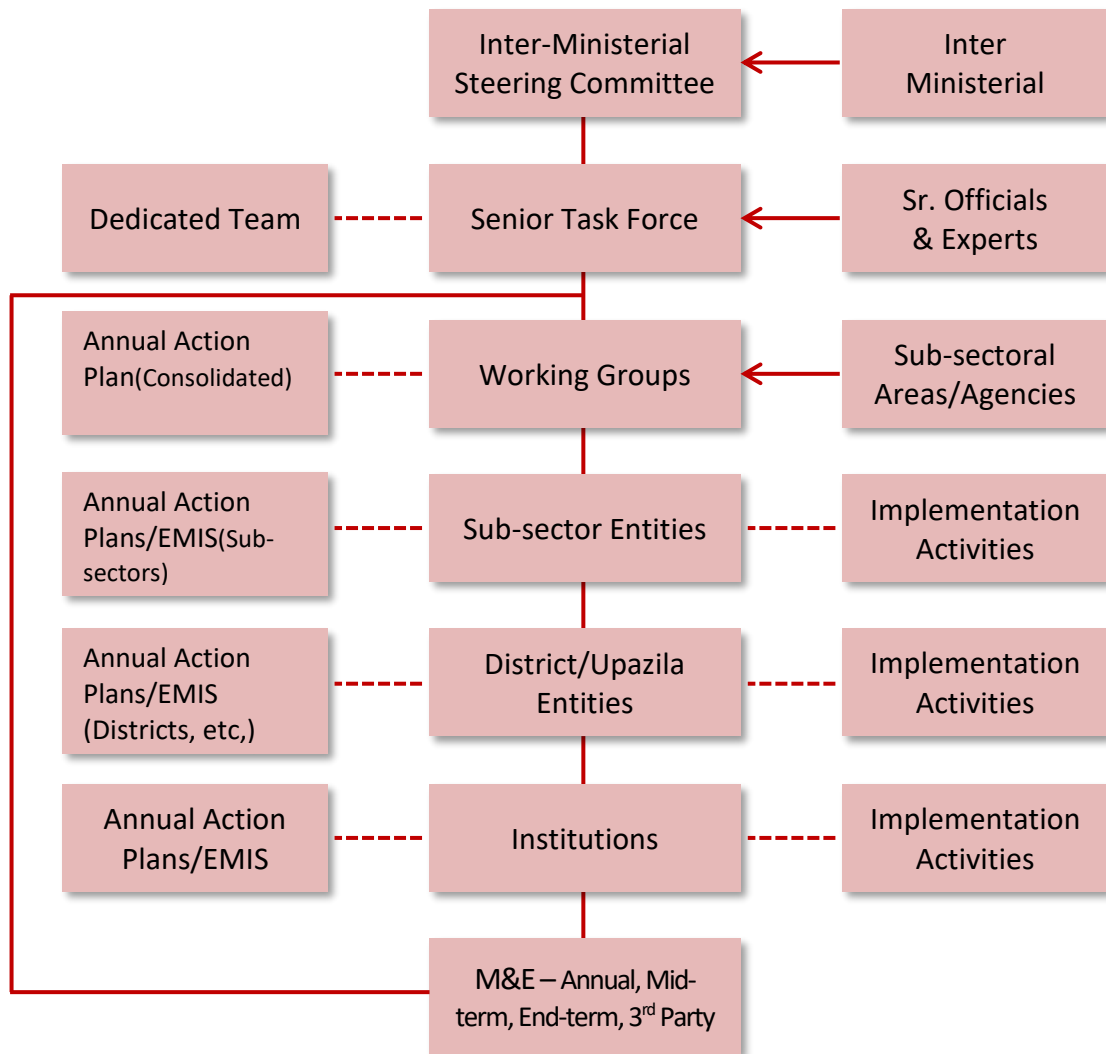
Inter-Ministerial Steering Committee

Inter Ministerial

Dedicated Team

Senior Task Force

Sr. Officials & Experts

Annual Action Plan(Consolidated)

Working Groups

Sub-sectoral Areas/Agencies

Annual Action Plans/EMIS(Sub-sectors)

Sub-sector Entities

Implementation Activities

Annual Action Plans/EMIS (Districts, etc,)

District/Upazila Entities

Implementation Activities

Annual Action Plans/EMIS

Institutions

Implementation Activities

M&E – Annual, Mid-term, End-term, 3$^{rd}$ Party